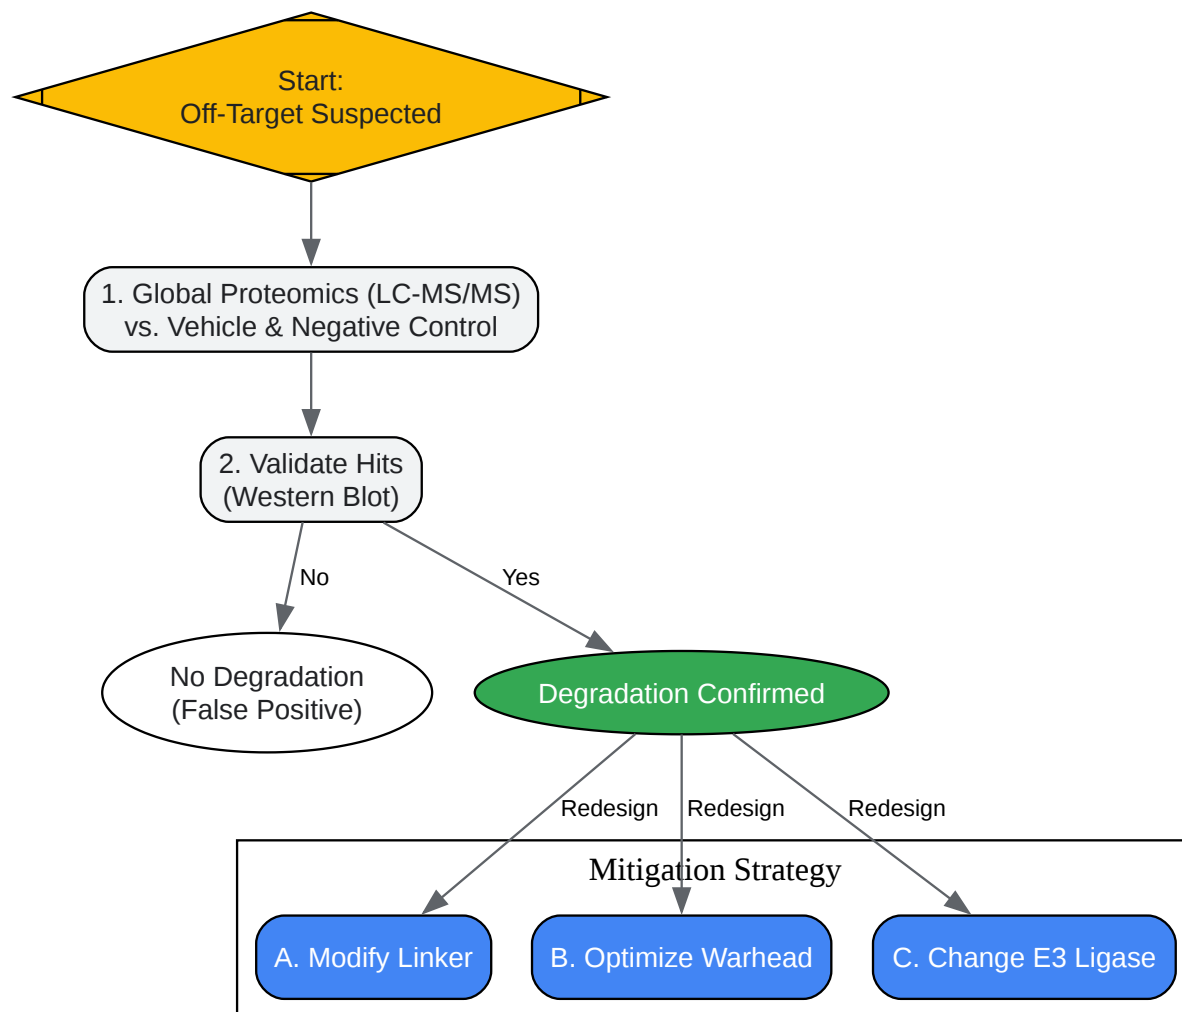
Start:
Off-Target Suspected

1. Global Proteomics (LC-MS/MS)
vs. Vehicle & Negative Control

2. Validate Hits
(Western Blot)

No

Yes

No Degradation
(False Positive)

Degradation Confirmed

Redesign

Redesign

Redesign

Mitigation Strategy

A. Modify Linker

B. Optimize Warhead

C. Change E3 Ligase